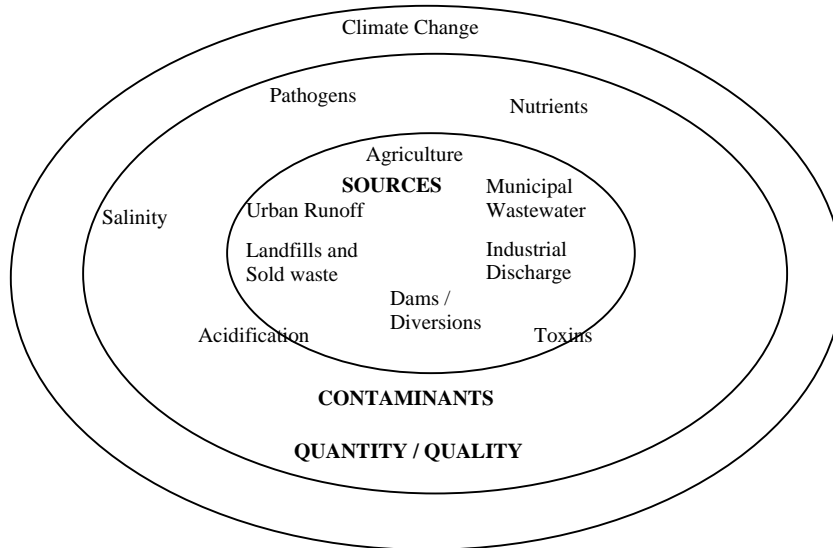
Climate Change

Pathogens

Nutrients

Agriculture

SOURCES

Municipal Wastewater

Salinity

Urban Runoff

Landfills and Sold waste

Industrial Discharge

Dams / Diversions

Acidification

Toxins

CONTAMINANTS

QUANTITY / QUALITY